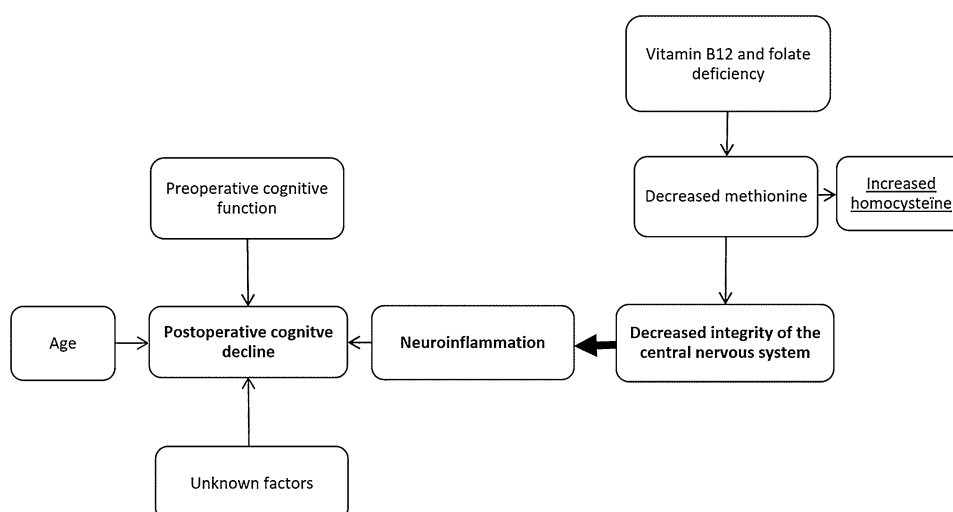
Vitamin B12 and folate deficiency

Decreased methionine

Increased homocysteïne

Preoperative cognitive function

Age

Postoperative cognitve decline

Neuroinflammation

Decreased integrity of the central nervous system

Unknown factors